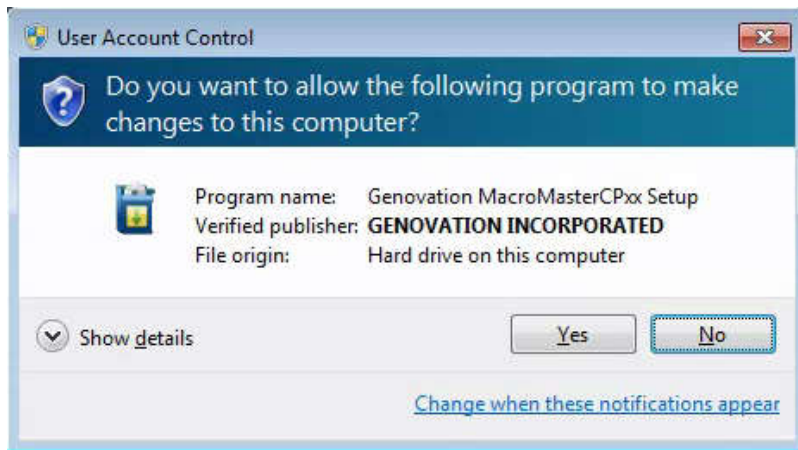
User Account Control

Do you want to allow the following program to make changes to this computer?

| | |
|---|---|
| Program name: | Genovation MacroMasterCPxx Setup |
| Verified publisher: | GENOVATION INCORPORATED |
| File origin: | Hard drive on this computer |

Show details

Yes

No

Change when these notifications appear